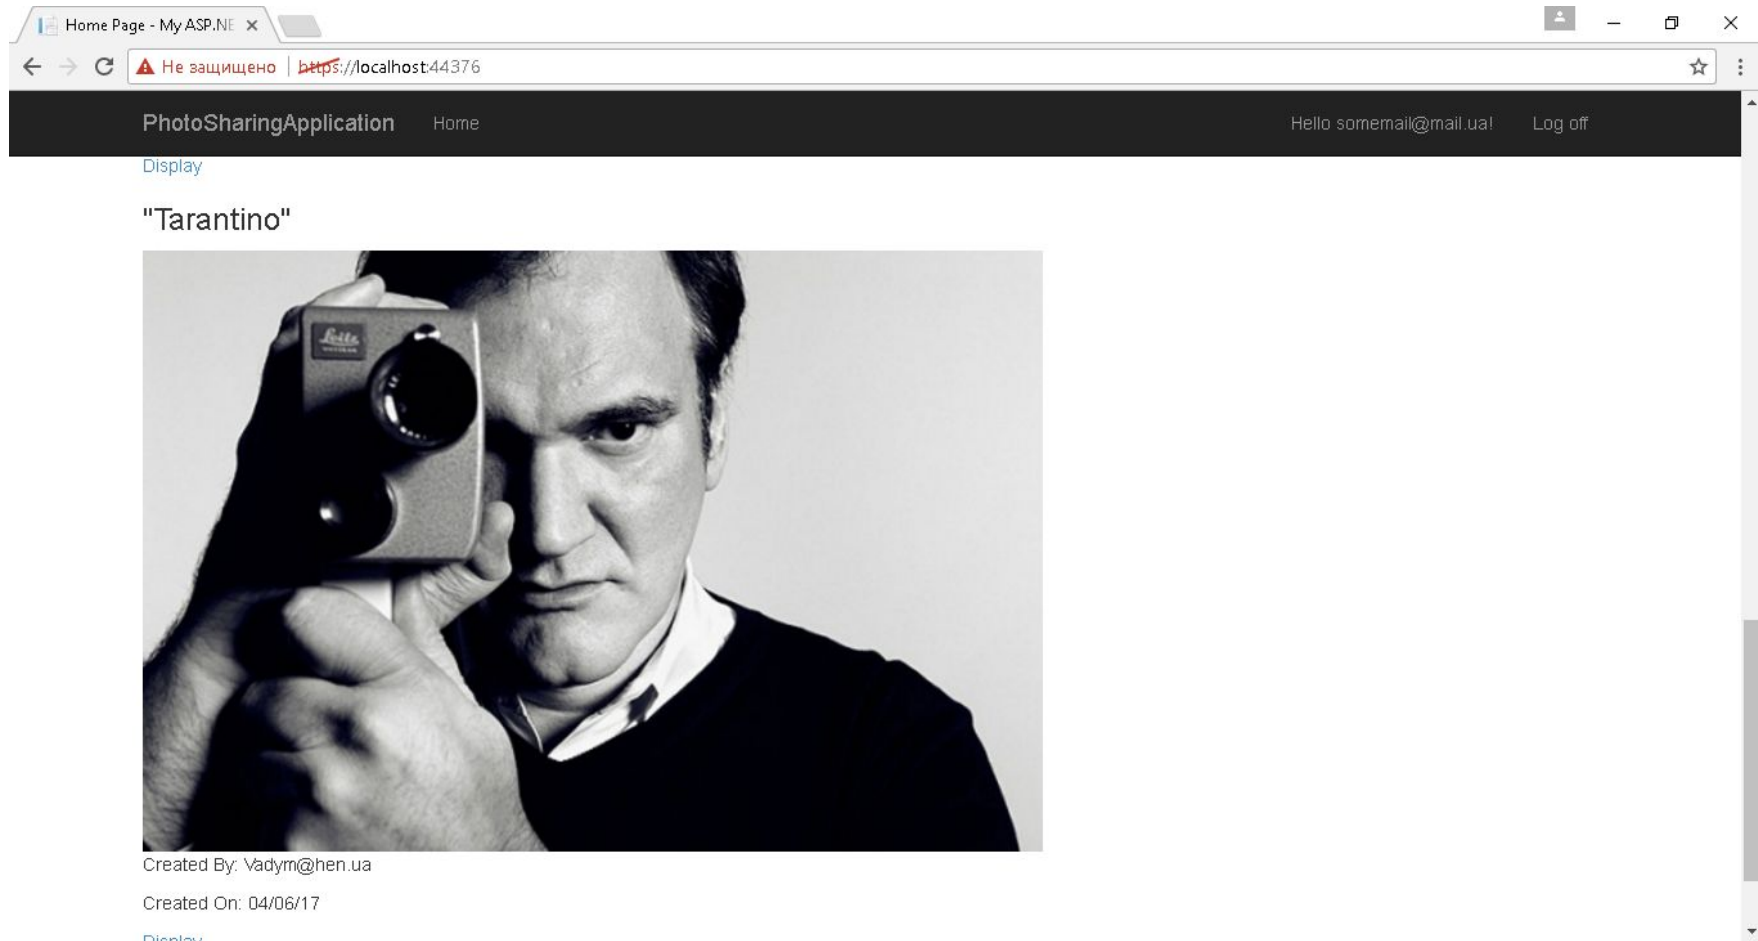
Home Page - My ASP.NE ×

Не защищено | https://localhost:44376

PhotoSharingApplication Home Hello somemail@mail.ua! Log off

Display

"Tarantino"

Leitz

Created By: Vadym@hen.ua

Created On: 04/06/17

Display